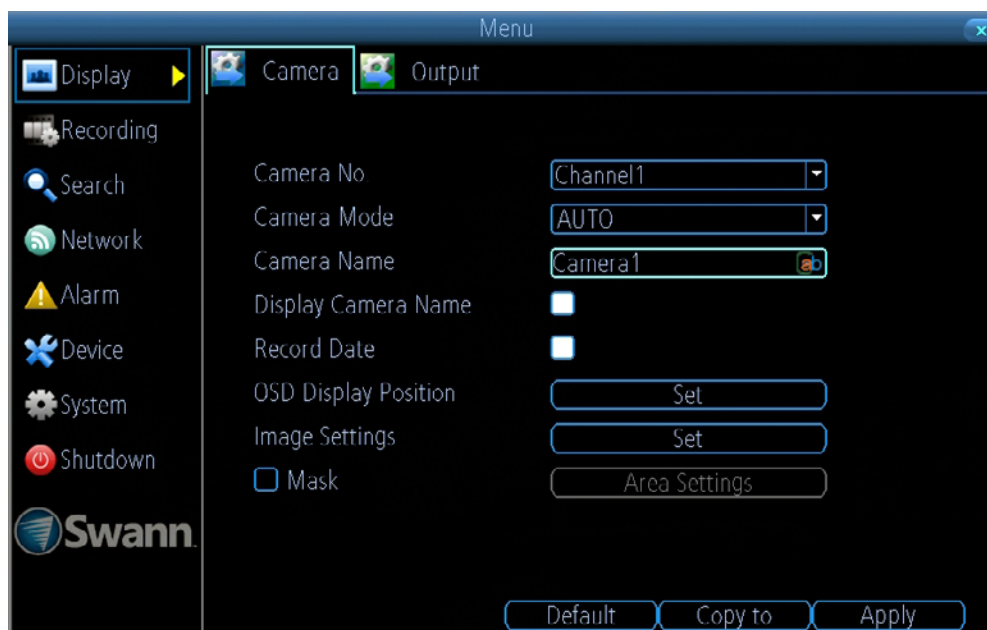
Menu

Display
Recording
Search
Network
Alarm
Device
System
Shutdown
Swann.

Camera
Output

Camera No
Channel1
Camera Mode
AUTO
Camera Name
Camera1
Display Camera Name
Record Date
OSD Display Position
Set
Image Settings
Set
Mask
Area Settings

Default
Copy to
Apply